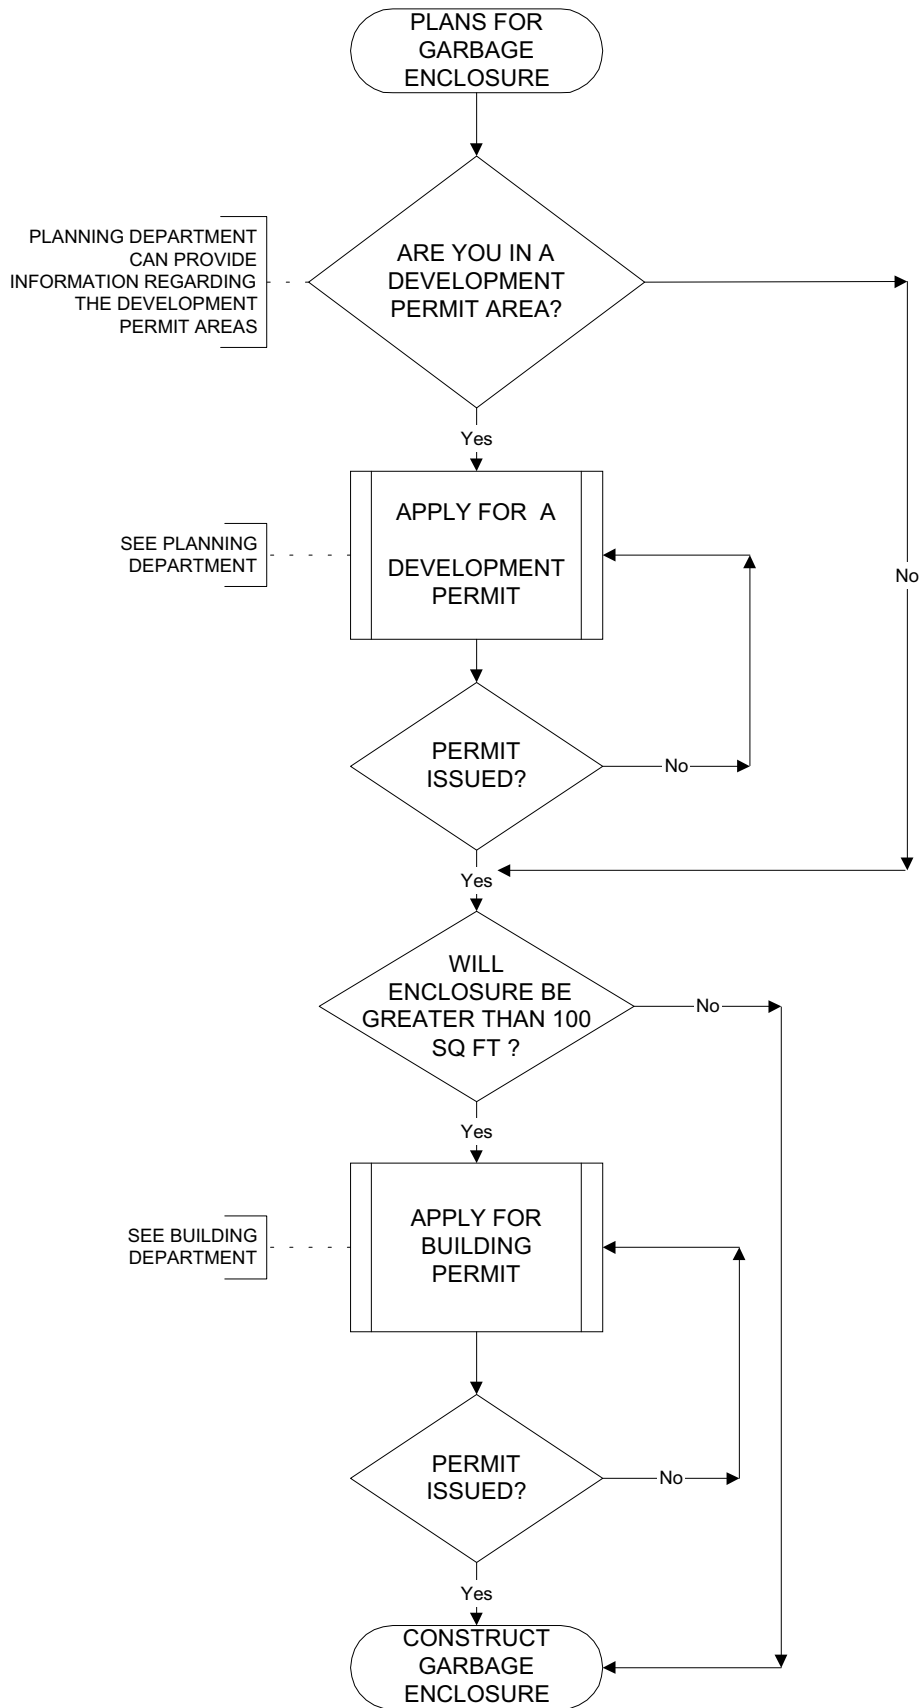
PLANS FOR GARBAGE ENCLOSURE

PLANNING DEPARTMENT CAN PROVIDE INFORMATION REGARDING THE DEVELOPMENT PERMIT AREAS

ARE YOU IN A DEVELOPMENT PERMIT AREA?

No

Yes

SEE PLANNING DEPARTMENT

APPLY FOR A DEVELOPMENT PERMIT

PERMIT ISSUED?

No

Yes

WILL ENCLOSURE BE GREATER THAN 100 SQ FT ?

No

Yes

SEE BUILDING DEPARTMENT

APPLY FOR BUILDING PERMIT

PERMIT ISSUED?

No

Yes

CONSTRUCT GARBAGE ENCLOSURE